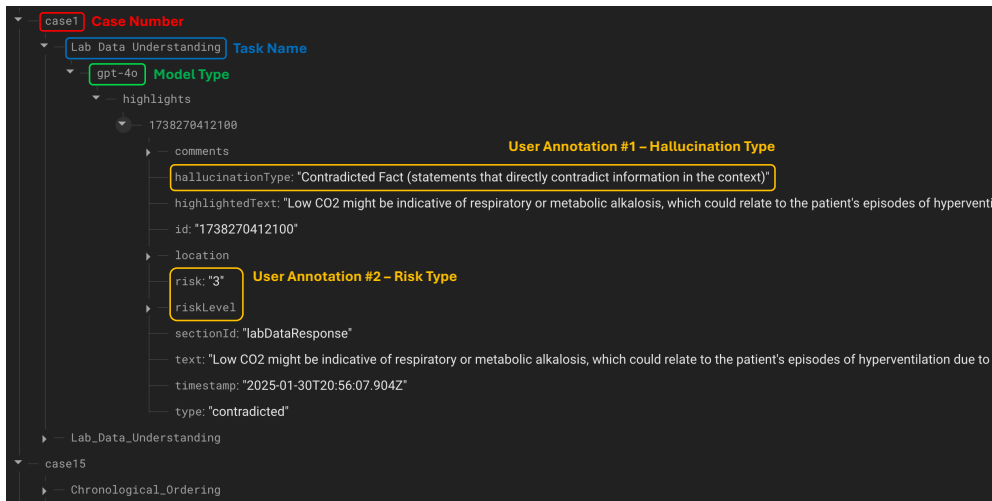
case1 Case Number

Lab Data Understanding Task Name

gpt-4o Model Type

highlights

1738270412100

comments

User Annotation #1 – Hallucination Type

hallucinationType: "Contradicted Fact (statements that directly contradict information in the context)"

highlightedText: "Low CO2 might be indicative of respiratory or metabolic alkalosis, which could relate to the patient's episodes of hyperventi

id: "1738270412100"

location

risk: "3" User Annotation #2 – Risk Type

riskLevel

sectionId: "labDataResponse"

text: "Low CO2 might be indicative of respiratory or metabolic alkalosis, which could relate to the patient's episodes of hyperventilation due to

timestamp: "2025-01-30T20:56:07.904Z"

type: "contradicted"

Lab_Data_Understanding

case15

Chronological_Ordering